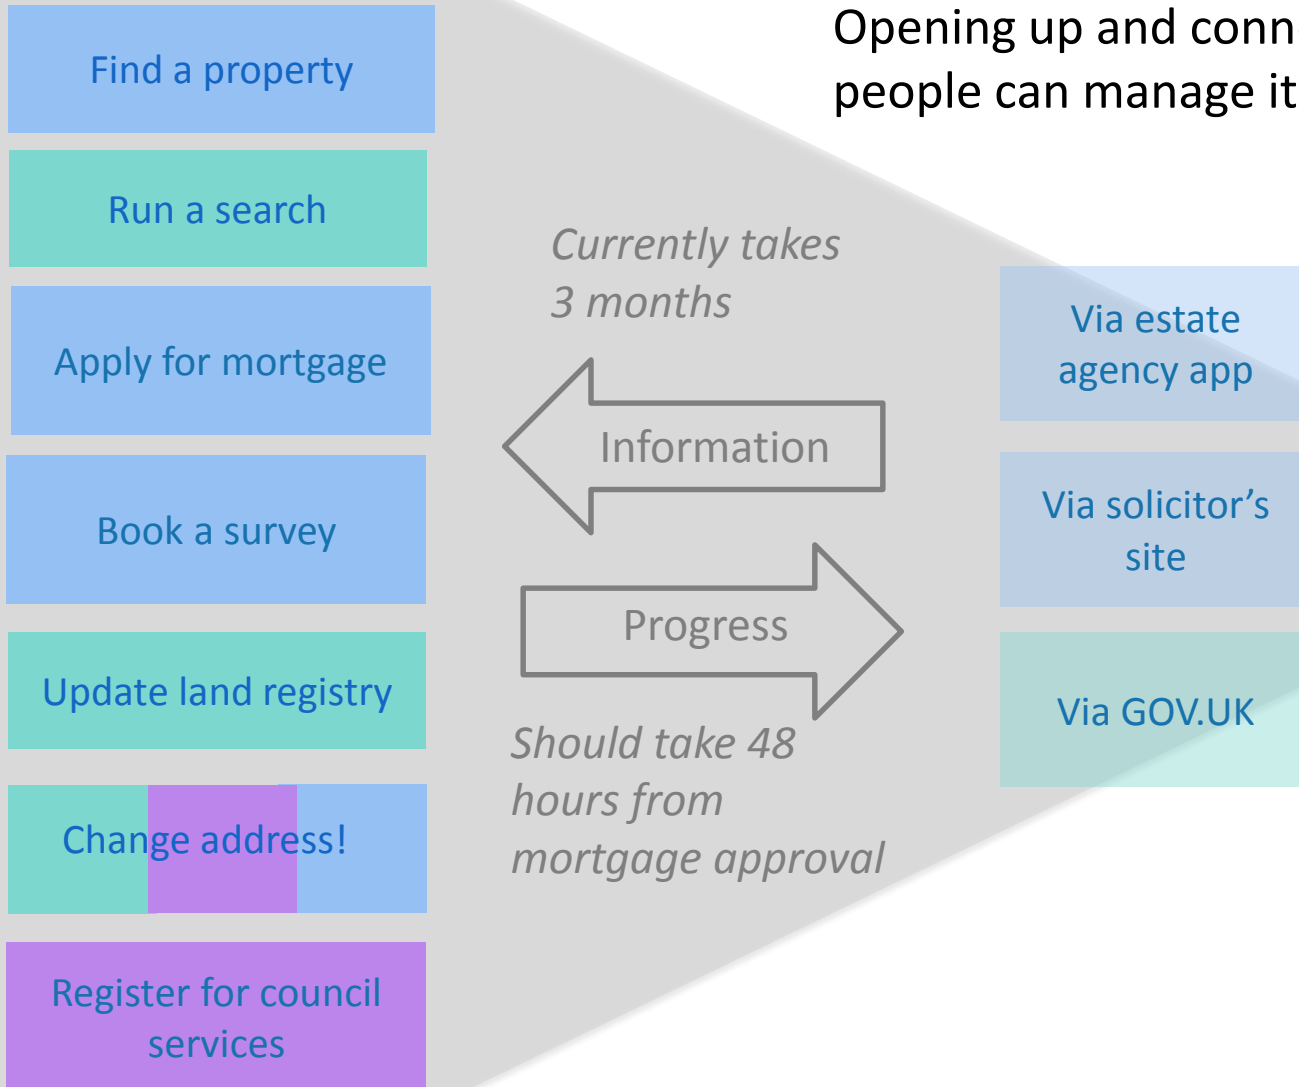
Opening up and conn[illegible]
people can manage it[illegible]

Find a property

Run a search

Apply for mortgage

Book a survey

Update land registry

Change address!

Register for council services

Currently takes 3 months

Information

Progress

Should take 48 hours from mortgage approval

Via estate agency app

Via solicitor's site

Via GOV.UK